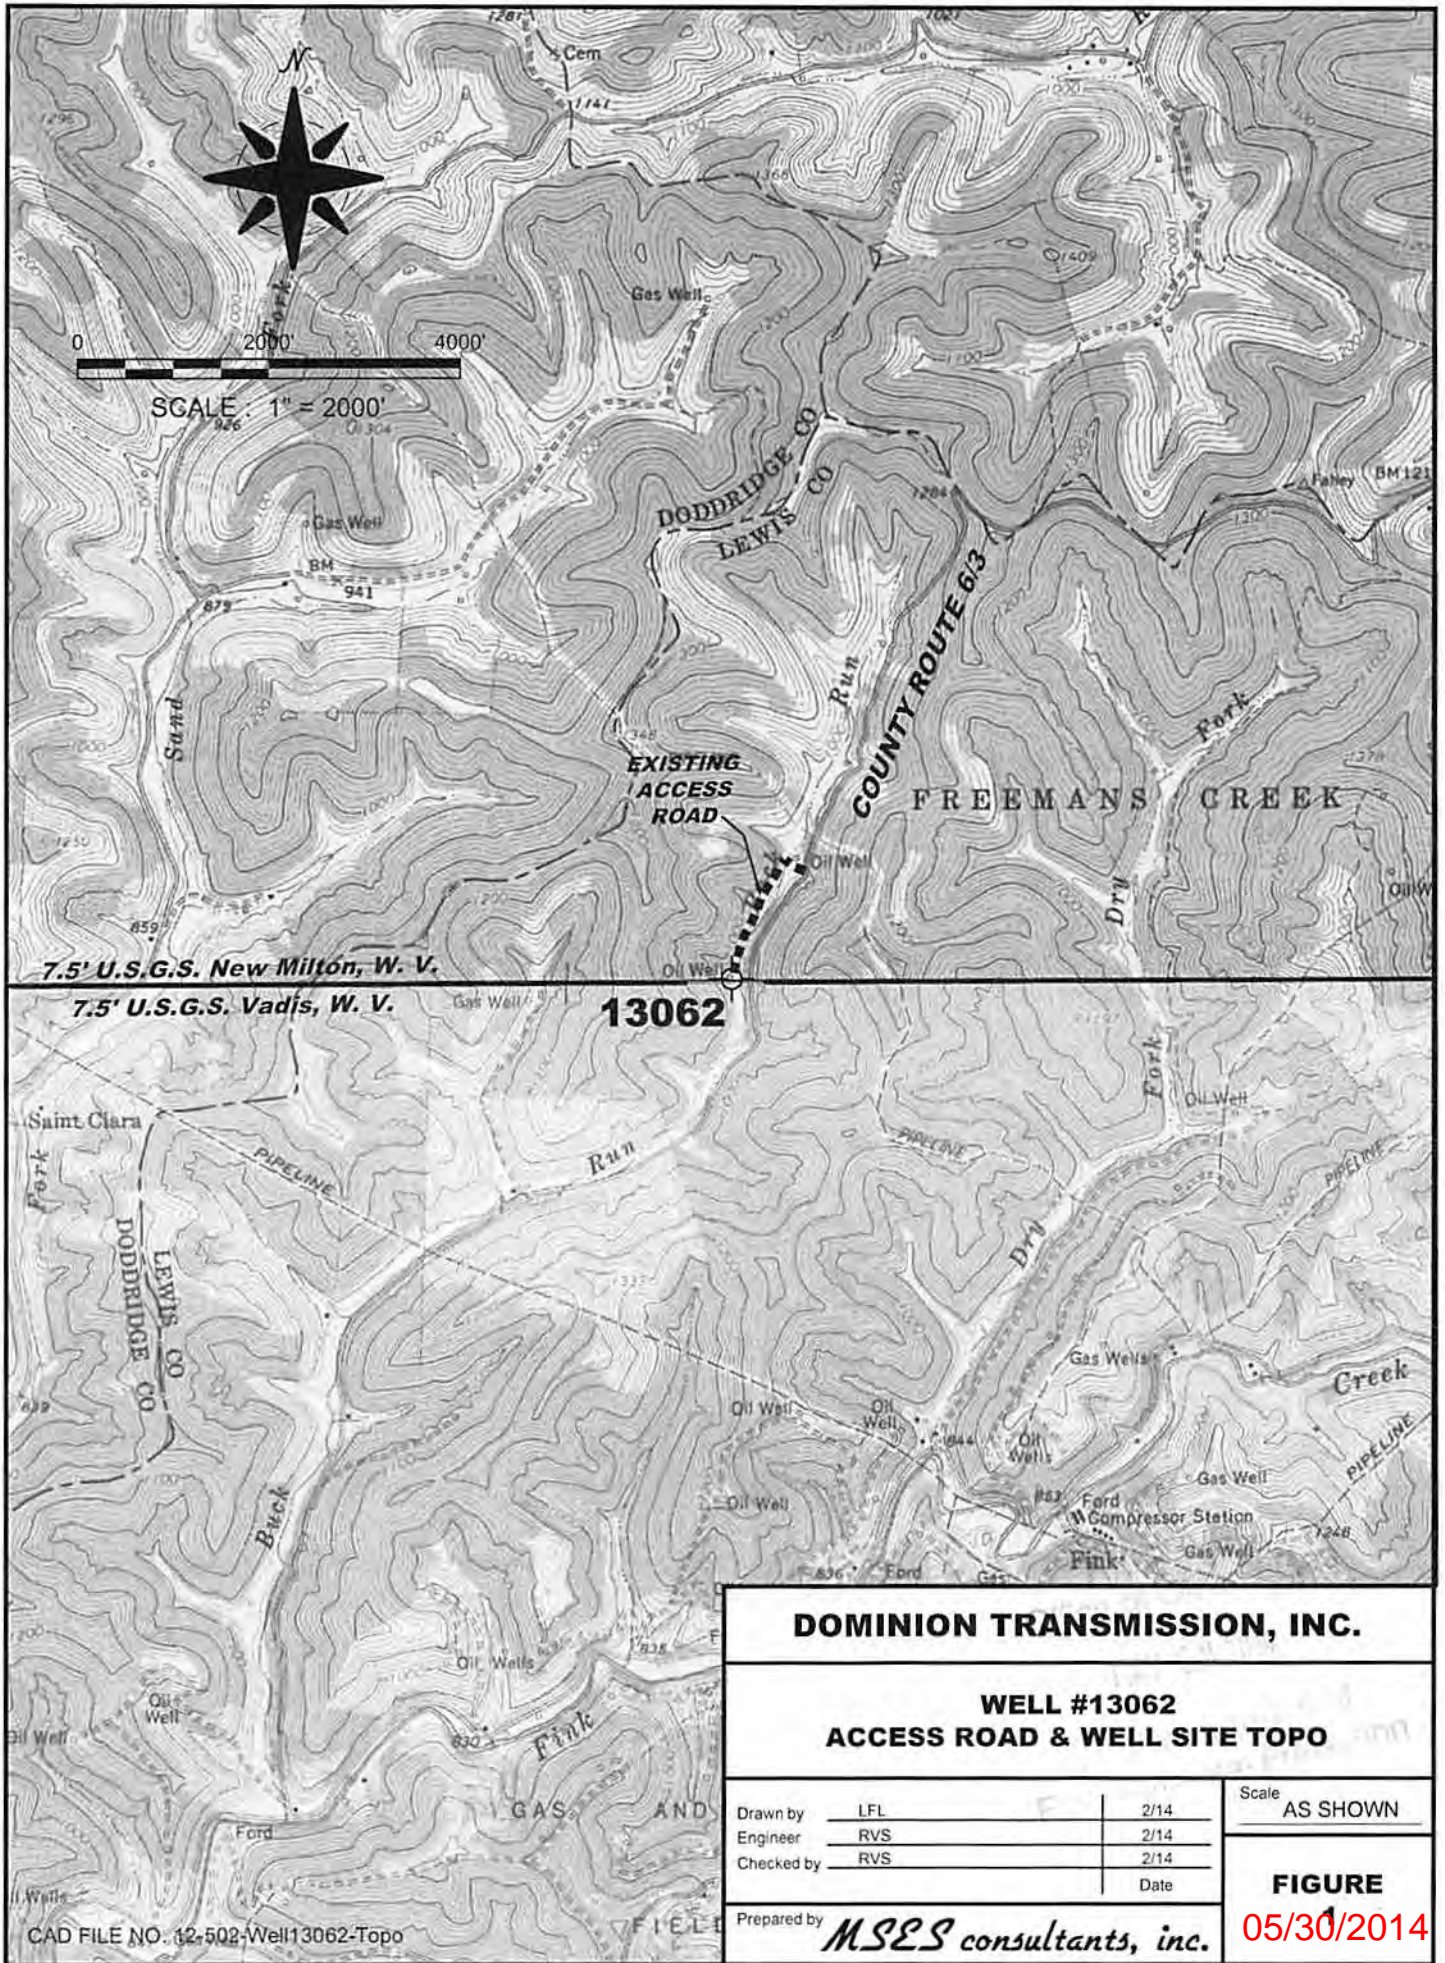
N

0 2000' 4000'

SCALE : 1" = 2000'

Cem

Gas Well

Gas Well

BM 941

DODDRIDGE CO

LEWIS CO

COUNTY ROUTE 6/3

Run

Fork

Sand

EXISTING ACCESS ROAD

Oil Well

FREEMANS CREEK

Fork

Dry

Falley BM 121

Oil Well

7.5' U.S.G.S. New Milton, W. V.

7.5' U.S.G.S. Vadis, W. V.

13062

Gas Well

Saint Clara

Fork

PIPELINE

DODDRIDGE CO

LEWIS CO

Run

PIPELINE

Fork

Oil Well

PIPELINE

Dry

Gas Wells

Creek

Oil Well

Oil Well

Oil Wells

Gas Well

PIPELINE

Oil Well

Ford

Compressor Station

Fink

Gas Well

Buck

Ford

Oil Wells

Oil Well

Oil Well

Fink

GAS AND

Ford

Oil Wells

FIELD

CAD FILE NO. 12-502-Well13062-Topo

DOMINION TRANSMISSION, INC.

WELL #13062
ACCESS ROAD & WELL SITE TOPO

| Drawn by | LFL | 2/14 |
|---|---|---|
| Engineer | RVS | 2/14 |
| Checked by | RVS | 2/14 |
| | | Date |

Scale AS SHOWN

FIGURE 1

Prepared by MSES consultants, inc.

05/30/2014